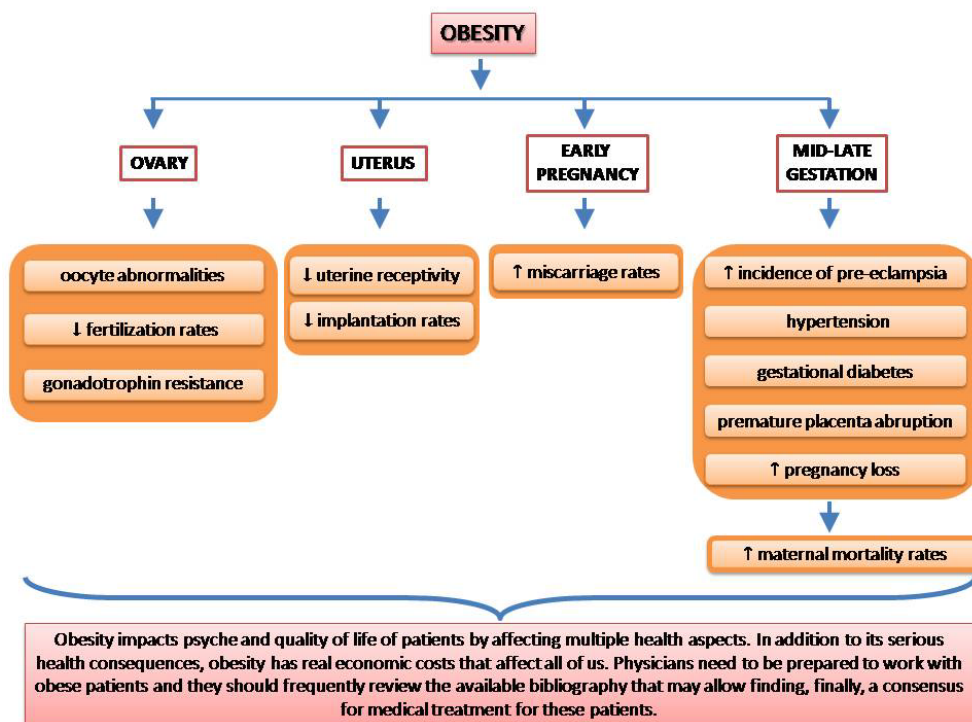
OBESITY

OVARY

oocyte abnormalities

↓ fertilization rates

gonadotrophin resistance

UTERUS

↓ uterine receptivity

↓ implantation rates

EARLY PREGNANCY

↑ miscarriage rates

MID-LATE GESTATION

↑ incidence of pre-eclampsia

hypertension

gestational diabetes

premature placenta abruption

↑ pregnancy loss

↑ maternal mortality rates

Obesity impacts psyche and quality of life of patients by affecting multiple health aspects. In addition to its serious health consequences, obesity has real economic costs that affect all of us. Physicians need to be prepared to work with obese patients and they should frequently review the available bibliography that may allow finding, finally, a consensus for medical treatment for these patients.